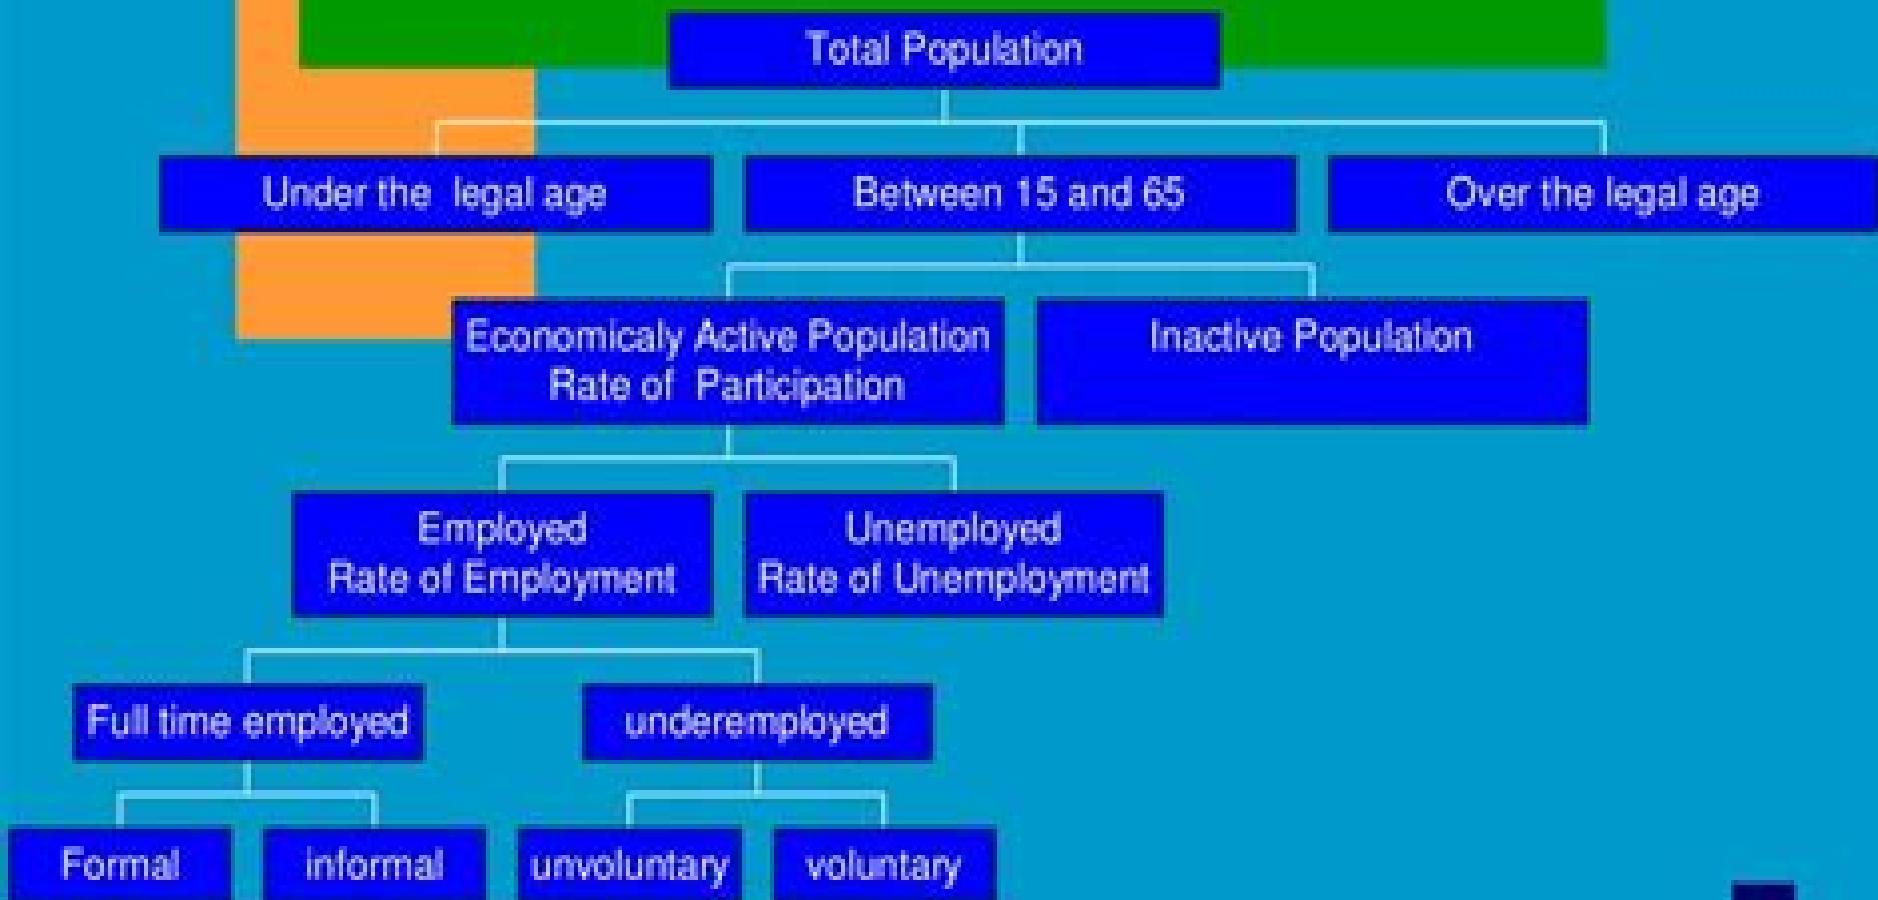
Total Population

Under the legal age

Between 15 and 65

Over the legal age

Economicaly Active Population
Rate of Participation

Inactive Population

Employed
Rate of Employment

Unemployed
Rate of Unemployment

Full time employed

underemployed

Formal

informal

unvoluntary

voluntary